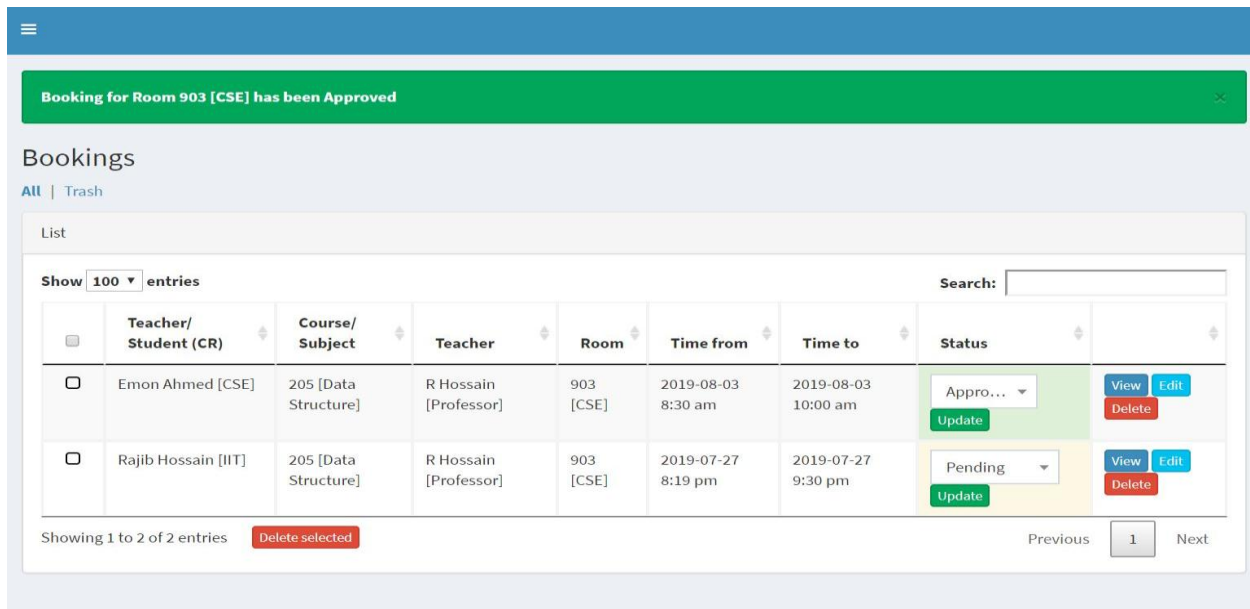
Booking for Room 903 [CSE] has been Approved

×

Bookings

All | Trash

List

Show 100 ▾ entries

Search:

| | Teacher/ Student (CR) | Course/ Subject | Teacher | Room | Time from | Time to | Status | |
|---|---|---|---|---|---|---|---|---|
| | Emon Ahmed [CSE] | 205 [Data Structure] | R Hossain [Professor] | 903 [CSE] | 2019-08-03 8:30 am | 2019-08-03 10:00 am | Appro… Update | View Edit Delete |
| | Rajib Hossain [IIT] | 205 [Data Structure] | R Hossain [Professor] | 903 [CSE] | 2019-07-27 8:19 pm | 2019-07-27 9:30 pm | Pending Update | View Edit Delete |

Showing 1 to 2 of 2 entries

Delete selected

Previous 1 Next